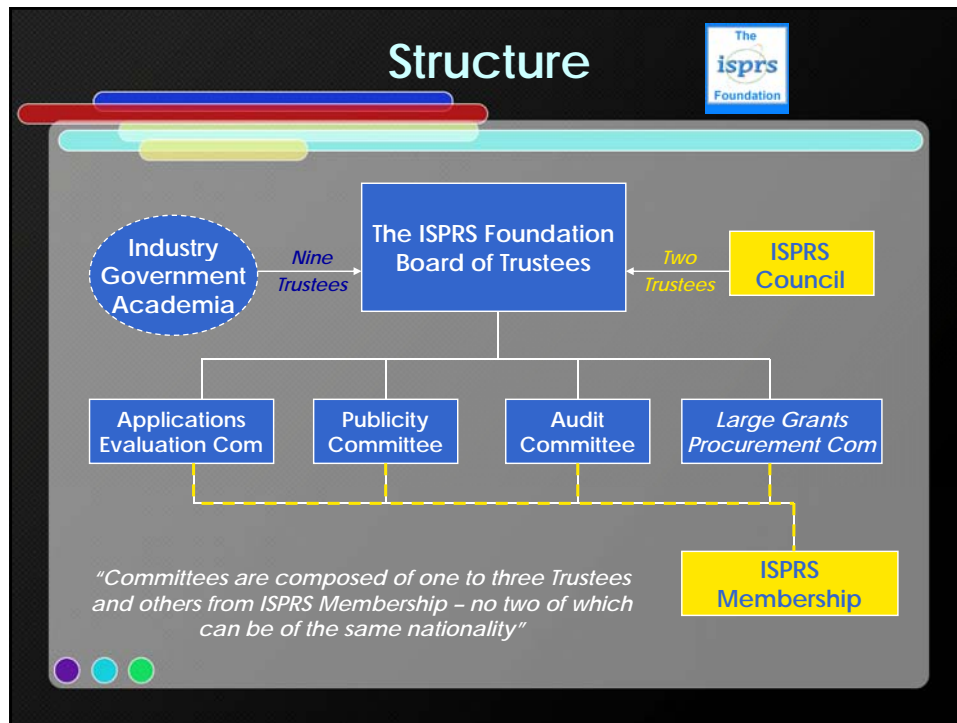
Structure

The isprs Foundation

Industry Government Academia

Nine Trustees

The ISPRS Foundation Board of Trustees

Two Trustees

ISPRS Council

Applications Evaluation Com

Publicity Committee

Audit Committee

Large Grants Procurement Com

ISPRS Membership

"Committees are composed of one to three Trustees and others from ISPRS Membership – no two of which can be of the same nationality"